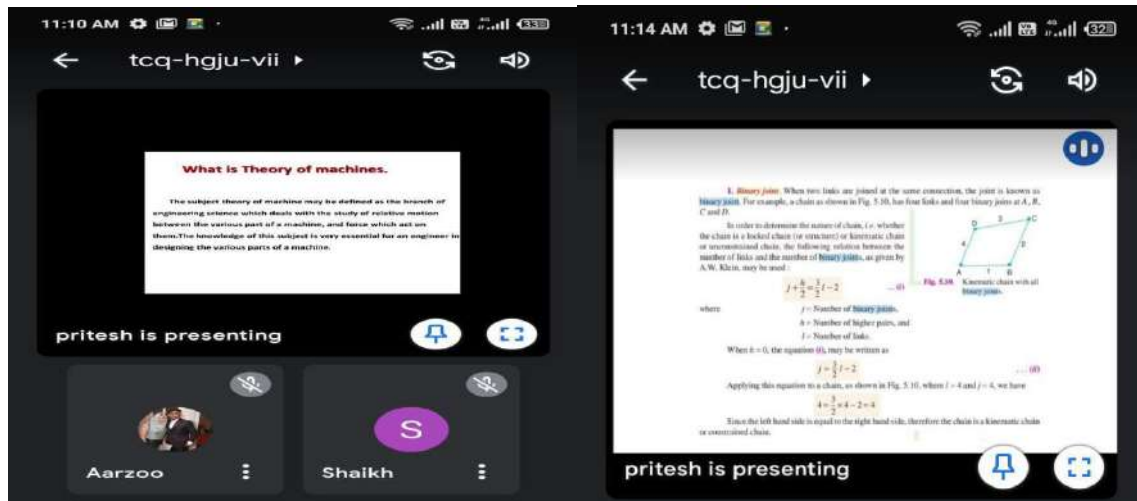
11:10 AM

tcq-hgju-vii ▸

What is Theory of machines.

The subject theory of machine may be defined as the branch of engineering science which deals with the study of relative motion between the various part of a machine, and force which act on them.The knowledge of this subject is very essential for an engineer in designing the various parts of a machine.

pritesh is presenting

Aarzoo

S

Shaikh

11:14 AM

tcq-hgju-vii ▸

1. Binary joint. When two links are joined at the same connection, the joint is known as binary joint. For example, a chain as shown in Fig. 5.10, has four links and four binary joins at A, B, C and D.

In order to determine the nature of chain, i.e. whether the chain is a locked chain (or structure) or kinematic chain or unconstrained chain, the following relation between the number of links and the number of binary joints, as given by A.W. Klein, may be used :

$j + \frac{h}{2} = \frac{3}{2}l - 2$ ... (i)

D 3 C 4 2 A 1 B

Fig. 5.10. Kinematic chain with all binary joints.

where $j$ = Number of binary joints,

$h$ = Number of higher pairs, and

$l$ = Number of links.

When $h = 0$, the equation (i), may be written as

$j = \frac{3}{2}l - 2$ ... (ii)

Applying this equation to a chain, as shown in Fig. 5.10, where $l = 4$ and $j = 4$, we have

$4 = \frac{3}{2} \times 4 - 2 = 4$

Since the left hand side is equal to the right hand side, therefore the chain is a kinematic chain or constrained chain.

pritesh is presenting